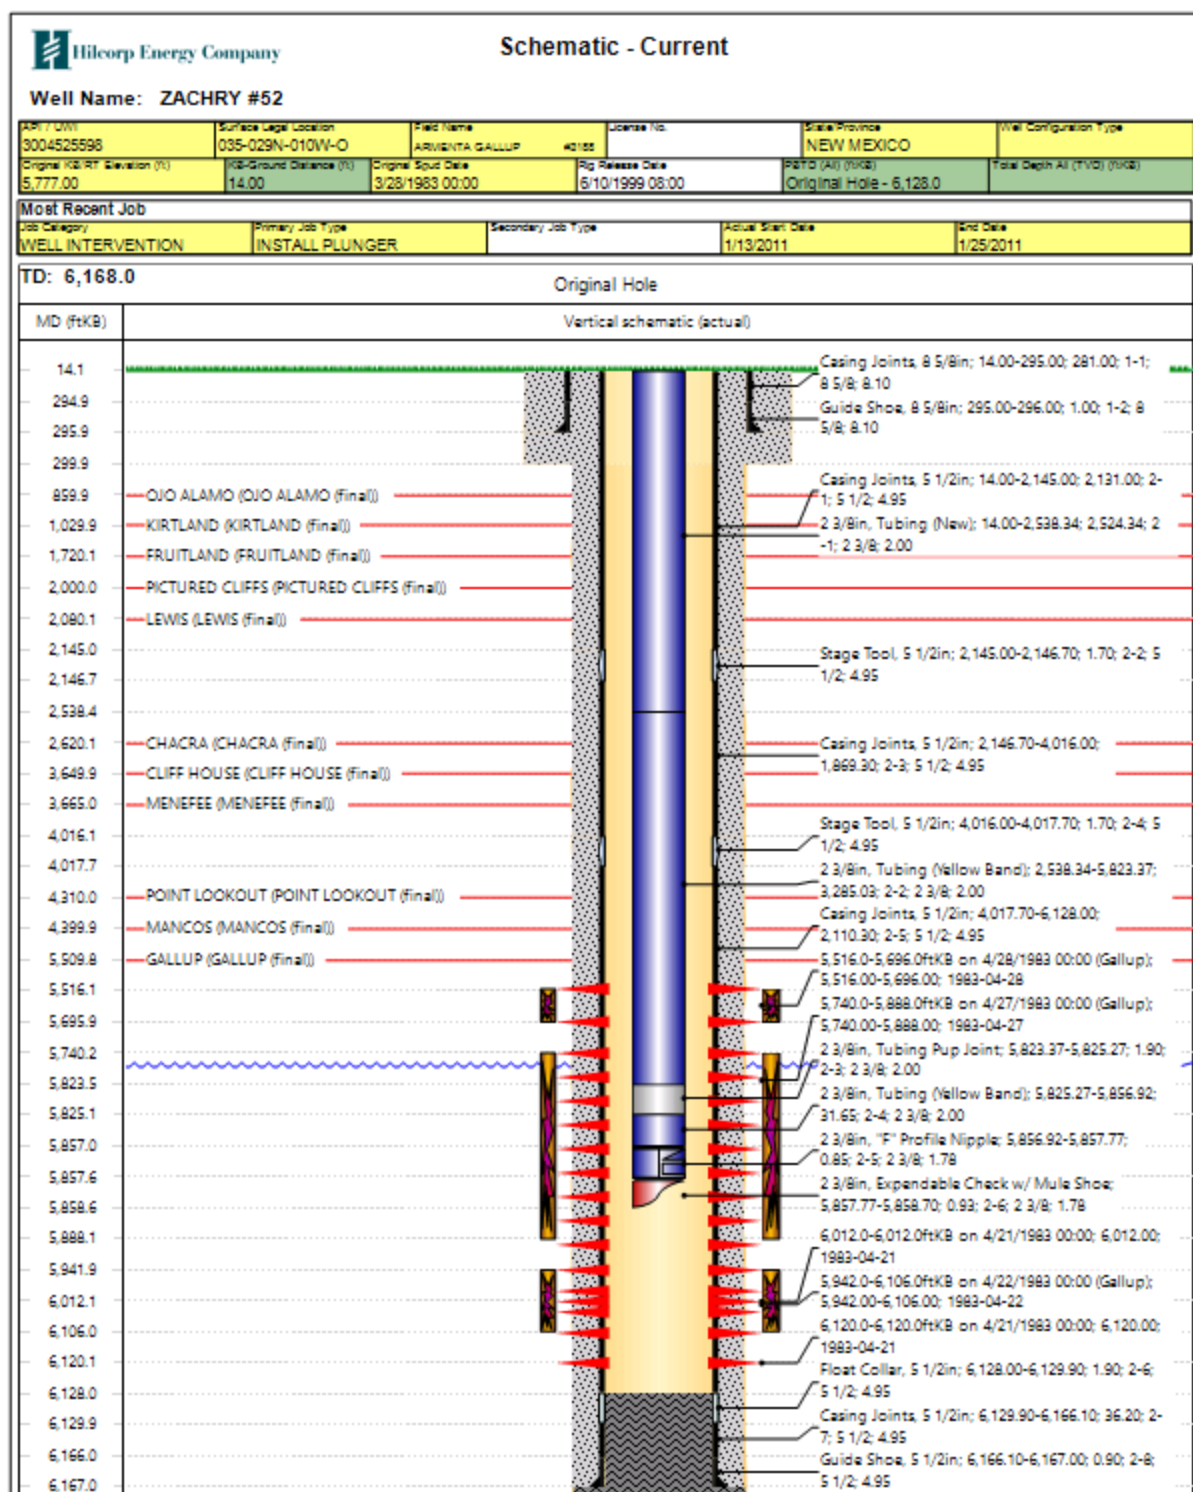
Hilcorp Energy Company

Schematic - Current

Well Name: ZACHRY #52

| API / UWI 3004525598 | Surface Legal Location 035-029N-010W-O | Field Name ARMENTA GALLUP #0166 | License No. | State/Province NEW MEXICO | Well Configuration Type |
|---|---|---|---|---|---|
| Original KB/RT Elevation (ft) 5,777.00 | KB-Ground Distance (ft) 14.00 | Original Spud Date 3/28/1983 00:00 | Rig Release Date 6/10/1999 08:00 | PBTD (All) (ftKB) Original Hole - 6,128.0 | Total Depth All (TVD) (ftKB) |

Most Recent Job

| Job Category WELL INTERVENTION | Primary Job Type INSTALL PLUNGER | Secondary Job Type | Actual Start Date 1/13/2011 | End Date 1/25/2011 |
|---|---|---|---|---|

TD: 6,168.0

Original Hole

MD (ftKB)

Vertical schematic (actual)

14.1
294.9
295.9
299.9
859.9
1,029.9
1,720.1
2,000.0
2,080.1
2,145.0
2,146.7
2,538.4
2,620.1
3,649.9
3,665.0
4,016.1
4,017.7
4,310.0
4,399.9
5,509.8
5,516.1
5,695.9
5,740.2
5,823.5
5,825.1
5,857.0
5,857.6
5,858.6
5,888.1
5,941.9
6,012.1
6,106.0
6,120.1
6,128.0
6,129.9
6,166.0
6,167.0

OJO ALAMO (OJO ALAMO (final))
KIRTLAND (KIRTLAND (final))
FRUITLAND (FRUITLAND (final))
PICTURED CLIFFS (PICTURED CLIFFS (final))
LEWIS (LEWIS (final))
CHACRA (CHACRA (final))
CLIFF HOUSE (CLIFF HOUSE (final))
MENEFEE (MENEFEE (final))
POINT LOOKOUT (POINT LOOKOUT (final))
MANCOS (MANCOS (final))
GALLUP (GALLUP (final))

Casing Joints, 8 5/8in; 14.00-295.00; 281.00; 1-1; 8 5/8; 8.10
Guide Shoe, 8 5/8in; 295.00-296.00; 1.00; 1-2; 8 5/8; 8.10
Casing Joints, 5 1/2in; 14.00-2,145.00; 2,131.00; 2-1; 5 1/2; 4.95
2 3/8in, Tubing (New); 14.00-2,538.34; 2,524.34; 2-1; 2 3/8; 2.00
Stage Tool, 5 1/2in; 2,145.00-2,146.70; 1.70; 2-2; 5 1/2; 4.95
Casing Joints, 5 1/2in; 2,146.70-4,016.00; 1,869.30; 2-3; 5 1/2; 4.95
Stage Tool, 5 1/2in; 4,016.00-4,017.70; 1.70; 2-4; 5 1/2; 4.95
2 3/8in, Tubing (Yellow Band); 2,538.34-5,823.37; 3,285.03; 2-2; 2 3/8; 2.00
Casing Joints, 5 1/2in; 4,017.70-6,128.00; 2,110.30; 2-5; 5 1/2; 4.95
5,516.0-5,696.0ftKB on 4/28/1983 00:00 (Gallup); 5,516.00-5,696.00; 1983-04-28
5,740.0-5,888.0ftKB on 4/27/1983 00:00 (Gallup); 5,740.00-5,888.00; 1983-04-27
2 3/8in, Tubing Pup Joint; 5,823.37-5,825.27; 1.90; 2-3; 2 3/8; 2.00
2 3/8in, Tubing (Yellow Band); 5,825.27-5,856.92; 31.65; 2-4; 2 3/8; 2.00
2 3/8in, "F" Profile Nipple; 5,856.92-5,857.77; 0.85; 2-5; 2 3/8; 1.78
2 3/8in, Expendable Check w/ Mule Shoe; 5,857.77-5,858.70; 0.93; 2-6; 2 3/8; 1.78
6,012.0-6,012.0ftKB on 4/21/1983 00:00; 6,012.00; 1983-04-21
5,942.0-6,106.0ftKB on 4/22/1983 00:00 (Gallup); 5,942.00-6,106.00; 1983-04-22
6,120.0-6,120.0ftKB on 4/21/1983 00:00; 6,120.00; 1983-04-21
Float Collar, 5 1/2in; 6,128.00-6,129.90; 1.90; 2-6; 5 1/2; 4.95
Casing Joints, 5 1/2in; 6,129.90-6,166.10; 36.20; 2-7; 5 1/2; 4.95
Guide Shoe, 5 1/2in; 6,166.10-6,167.00; 0.90; 2-8; 5 1/2; 4.95